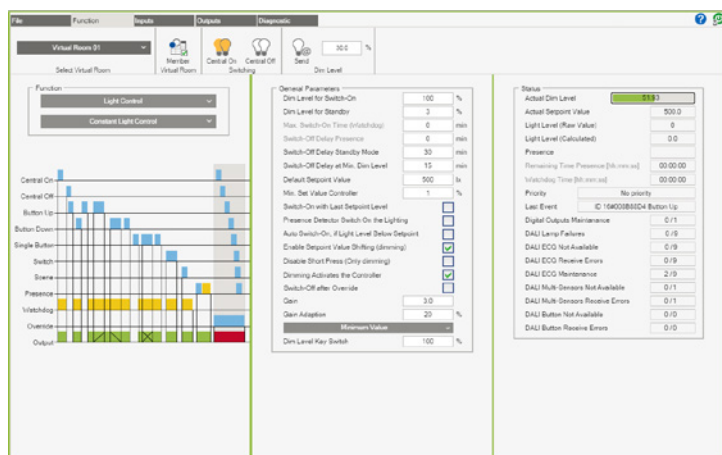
File Function Inputs Outputs Diagnostic

Virtual Room 01
Select Virtual Room
Member Virtual Room
Central On Central Off
Switching
Send
30.0 %
Dim Level

Function
Light Control
Constant Light Control

Central On
Central Off
Button Up
Button Down
Single Button
Switch
Scene
Presence
Watchdog
Override
Output

General Parameters

| | | |
|---|---|---|
| Dim Level for Switch-On | 100 | % |
| Dim Level for Standby | 3 | % |
| Max. Switch-On Time (Watchdog) | 0 | min |
| Switch-Off Delay Presence | 0 | min |
| Switch-Off Delay Standby Mode | 30 | min |
| Switch-Off Delay at Min. Dim Level | 15 | min |
| Default Setpoint Value | 500 | lx |
| Min. Set Value Controller | 1 | % |
| Switch-On with Last Setpoint Level | | |
| Presence Detector Switch On the Lighting | | |
| Auto Switch-On, if Light Level Below Setpoint | | |
| Enable Setpoint Value Shifting (dimming) | | |
| Disable Short Press (Only dimming) | | |
| Dimming Activates the Controller | | |
| Switch-Off after Override | | |
| Gain | 3.0 | |
| Gain Adaption | 20 | % |
| Minimum Value | | |
| Dim Level Key Switch | 100 | % |

Status

| | |
|---|---|
| Actual Dim Level | 51.93 |
| Actual Setpoint Value | 500.0 |
| Light Level (Raw Value) | 0 |
| Light Level (Calculated) | 0.0 |
| Presence | |
| Remaining Time Presence [hh:mm:ss] | 00:00:00 |
| Watchdog Time [hh:mm:ss] | 00:00:00 |
| Priority | No priority |
| Last Event | ID 16#008B6D4 Button Up |
| Digital Outputs Maintenance | 0 / 1 |
| DALI Lamp Failures | 0 / 9 |
| DALI ECG Not Available | 0 / 9 |
| DALI ECG Receive Errors | 0 / 9 |
| DALI ECG Maintenance | 2 / 9 |
| DALI Multi-Sensors Not Available | 0 / 1 |
| DALI Multi-Sensors Receive Errors | 0 / 1 |
| DALI Button Not Available | 0 / 0 |
| DALI Button Receive Errors | 0 / 0 |